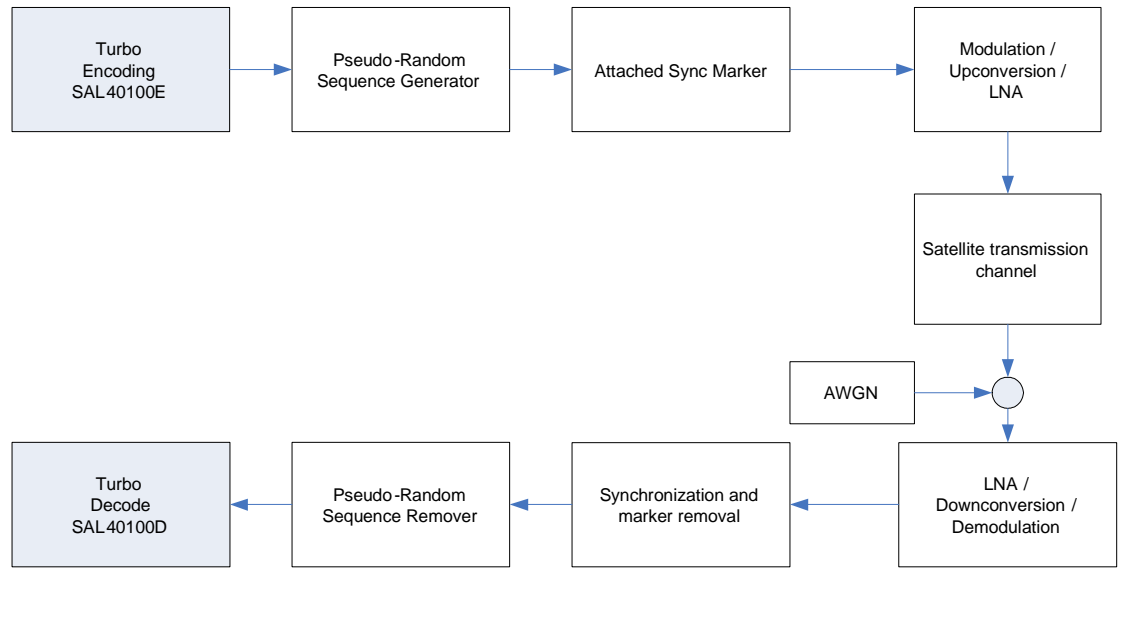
Turbo Encoding SAL40100E

Pseudo-Random Sequence Generator

Attached Sync Marker

Modulation / Upconversion / LNA

Satellite transmission channel

AWGN

LNA / Downconversion / Demodulation

Synchronization and marker removal

Pseudo-Random Sequence Remover

Turbo Decode SAL40100D